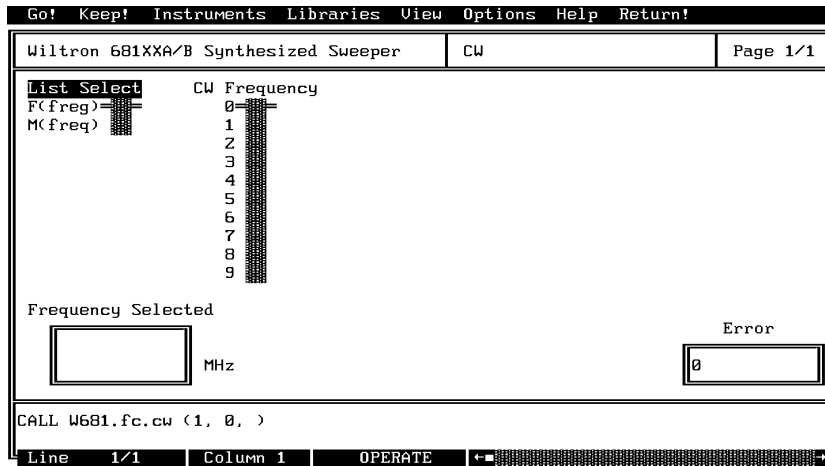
Go! Keep! Instruments Libraries View Options Help Return!

Wiltron 681XXA/B Synthesized Sweeper | CW | Page 1/1

List Select
F(freq)=
M(freq)

CW Frequency
0=
1
2
3
4
5
6
7
8
9

Frequency Selected

MHz

Error

0

CALL W681.fc.cw (1, 0, )

Line 1/1 | Column 1 | OPERATE